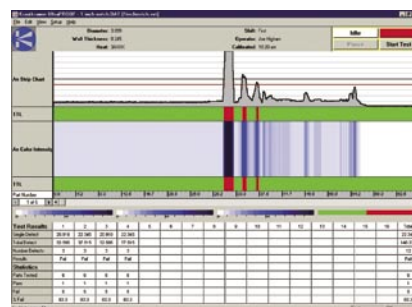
File Edit View Setup Help

Diameter: 0.000
Wall Thickness: 0.125
Heat: 000000

Shift: Test
Operator: Joe Higham
Calibrated: 10:20 am

Idle
Pause
Start Test

As Strip Chart

T.T.L.

As Color Intensity

T.T.L.

Part Number

1 of 5

| Test Results | 1 | 2 | 3 | 4 | 5 | 6 | 7 | 8 | 9 | 10 | 11 | 12 | 13 | 14 | 15 | 16 | Total |
|---|---|---|---|---|---|---|---|---|---|---|---|---|---|---|---|---|---|
| Single Defect | 20.916 | 22.560 | 20.889 | 22.563 | | | | | | | | | | | | | |
| Total Defect | 50.986 | 97.918 | 50.986 | 97.918 | | | | | | | | | | | | | |
| Number Defects | 3 | 3 | 3 | 3 | | | | | | | | | | | | | |
| Results | Fail | Fail | Fail | Fail | | | | | | | | | | | | | |
| Statistics | | | | | | | | | | | | | | | | | |
| Parts Tested | 6 | 6 | 6 | 6 | | | | | | | | | | | | | |
| Pass | 1 | 1 | 1 | 1 | | | | | | | | | | | | | |
| Fail | 5 | 5 | 5 | 5 | | | | | | | | | | | | | |
| % Fail | 83.3 | 83.3 | 83.3 | 83.3 | | | | | | | | | | | | | |